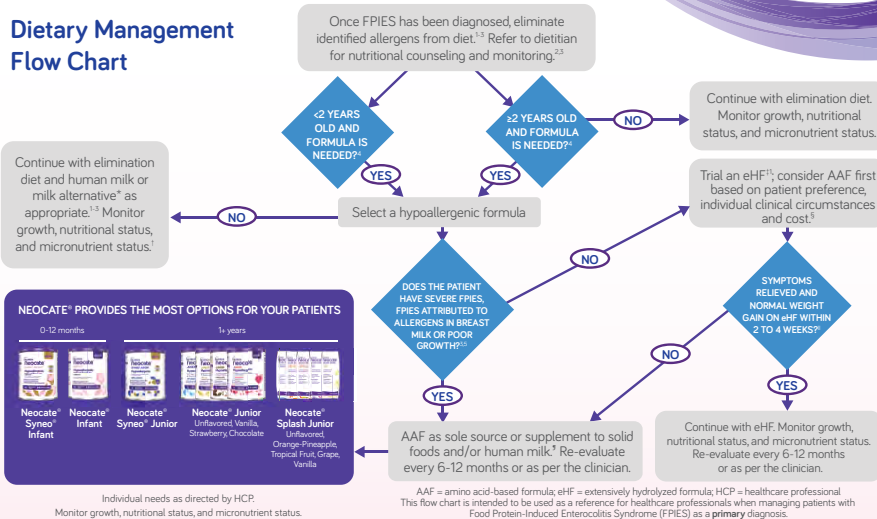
Dietary Management Flow Chart

Once FPIES has been diagnosed, eliminate identified allergens from diet.$^{1-3}$ Refer to dietitian for nutritional counseling and monitoring.$^{2,3}$

<2 YEARS OLD AND FORMULA IS NEEDED?$^{4}$

≥2 YEARS OLD AND FORMULA IS NEEDED?$^{4}$

NO

Continue with elimination diet. Monitor growth, nutritional status, and micronutrient status.

YES

YES

Continue with elimination diet and human milk or milk alternative* as appropriate.$^{1-3}$ Monitor growth, nutritional status, and micronutrient status.$^{†}$

NO

Select a hypoallergenic formula

Trial an eHF$^{‡†}$; consider AAF first based on patient preference, individual clinical circumstances and cost.$^{§}$

NO

DOES THE PATIENT HAVE SEVERE FPIES, FPIES ATTRIBUTED TO ALLERGENS IN BREAST MILK OR POOR GROWTH?$^{2,5}$

SYMPTOMS RELIEVED AND NORMAL WEIGHT GAIN ON eHF WITHIN 2 TO 4 WEEKS?$^{6}$

NO

YES

YES

NEOCATE® PROVIDES THE MOST OPTIONS FOR YOUR PATIENTS

0-12 months

1+ years

Neocate® Syneo® Infant

Neocate® Infant

Neocate® Syneo® Junior

Neocate® Junior Unflavored, Vanilla, Strawberry, Chocolate

Neocate® Splash Junior Unflavored, Orange-Pineapple, Tropical Fruit, Grape, Vanilla

AAF as sole source or supplement to solid foods and/or human milk.¶ Re-evaluate every 6-12 months or as per the clinician.

Continue with eHF. Monitor growth, nutritional status, and micronutrient status. Re-evaluate every 6-12 months or as per the clinician.

Individual needs as directed by HCP. Monitor growth, nutritional status, and micronutrient status.

AAF = amino acid-based formula; eHF = extensively hydrolyzed formula; HCP = healthcare professional
This flow chart is intended to be used as a reference for healthcare professionals when managing patients with Food Protein-Induced Enterocolitis Syndrome (FPIES) as a primary diagnosis.